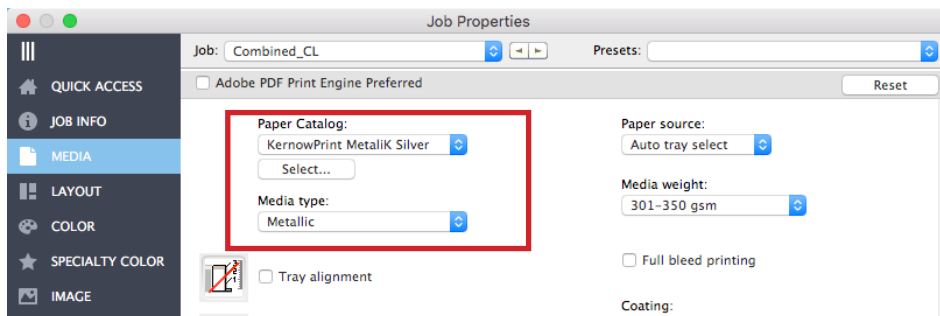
Job Properties

Job: Combined_CL

Presets:

QUICK ACCESS

JOB INFO

MEDIA

LAYOUT

COLOR

SPECIALTY COLOR

IMAGE

Adobe PDF Print Engine Preferred

Reset

Paper Catalog:

KernowPrint MetaliK Silver

Select...

Media type:

Metallic

Paper source:

Auto tray select

Media weight:

301-350 gsm

Tray alignment

Full bleed printing

Coating: